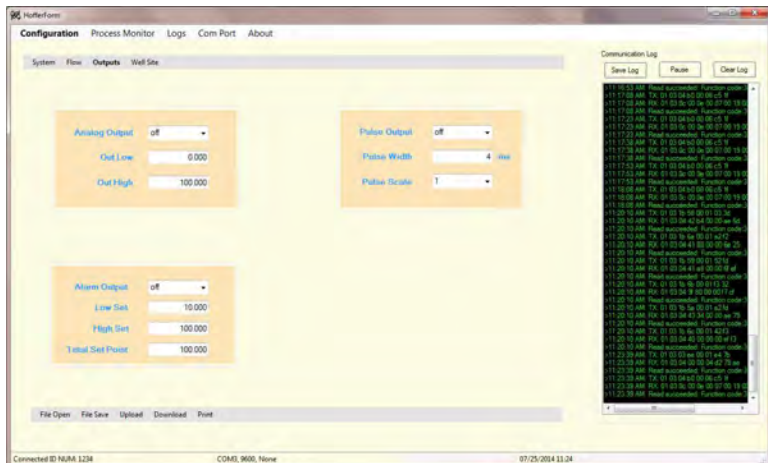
HofferForm

Configuration Process Monitor Logs Com Port About

System Flow Outputs Well Site

Analog Output off
Out Low 0.000
Out High 100.000

Pulse Output off
Pulse Width 4 ms
Pulse Scale 1

Alarm Output off
Low Set 10.000
High Set 100.000
Total Set Point 100.000

File Open File Save Upload Download Print

Communication Log
Save Log Pause Clear Log

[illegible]

Connected ID NUM 1234 COM3, 9600, None 07/25/2014 11:24